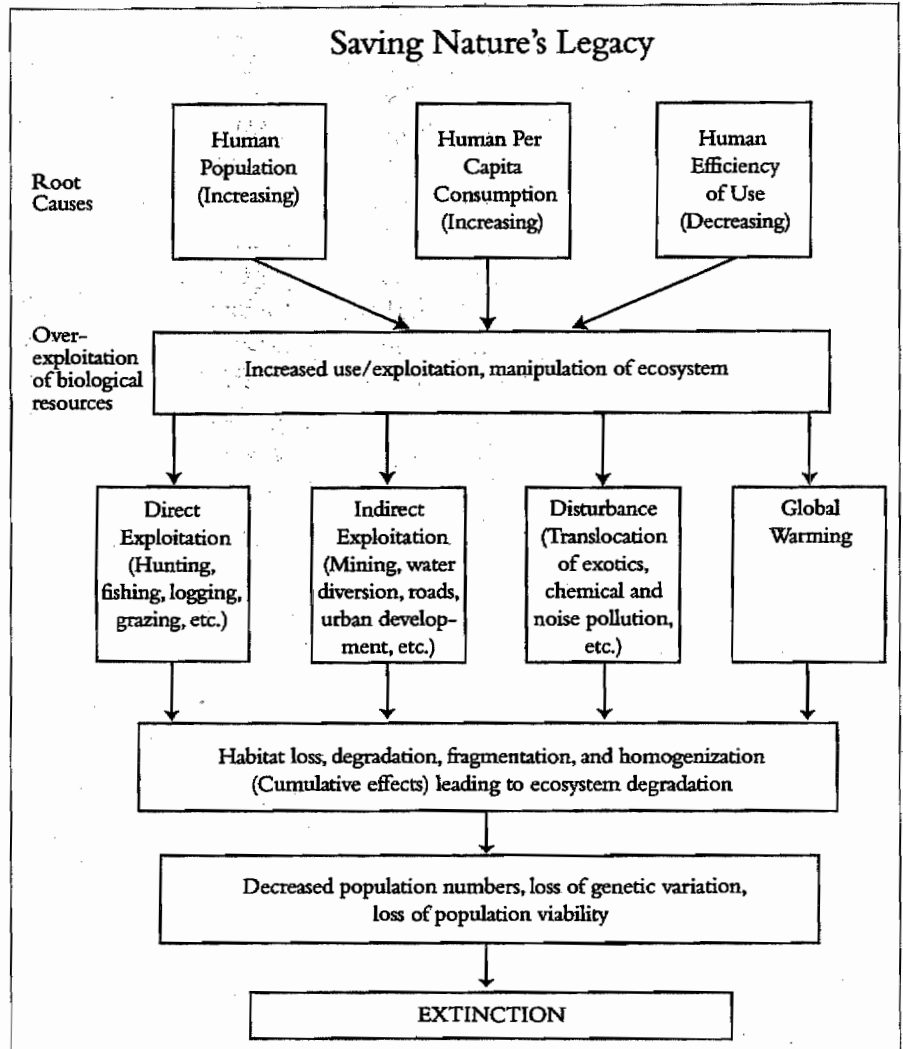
Saving Nature's Legacy

Root Causes

Human Population (Increasing)

Human Per Capita Consumption (Increasing)

Human Efficiency of Use (Decreasing)

Over-exploitation of biological resources

Increased use/exploitation, manipulation of ecosystem

Direct Exploitation (Hunting, fishing, logging, grazing, etc.)

Indirect Exploitation (Mining, water diversion, roads, urban development, etc.)

Disturbance (Translocation of exotics, chemical and noise pollution, etc.)

Global Warming

Habitat loss, degradation, fragmentation, and homogenization (Cumulative effects) leading to ecosystem degradation

Decreased population numbers, loss of genetic variation, loss of population viability

EXTINCTION